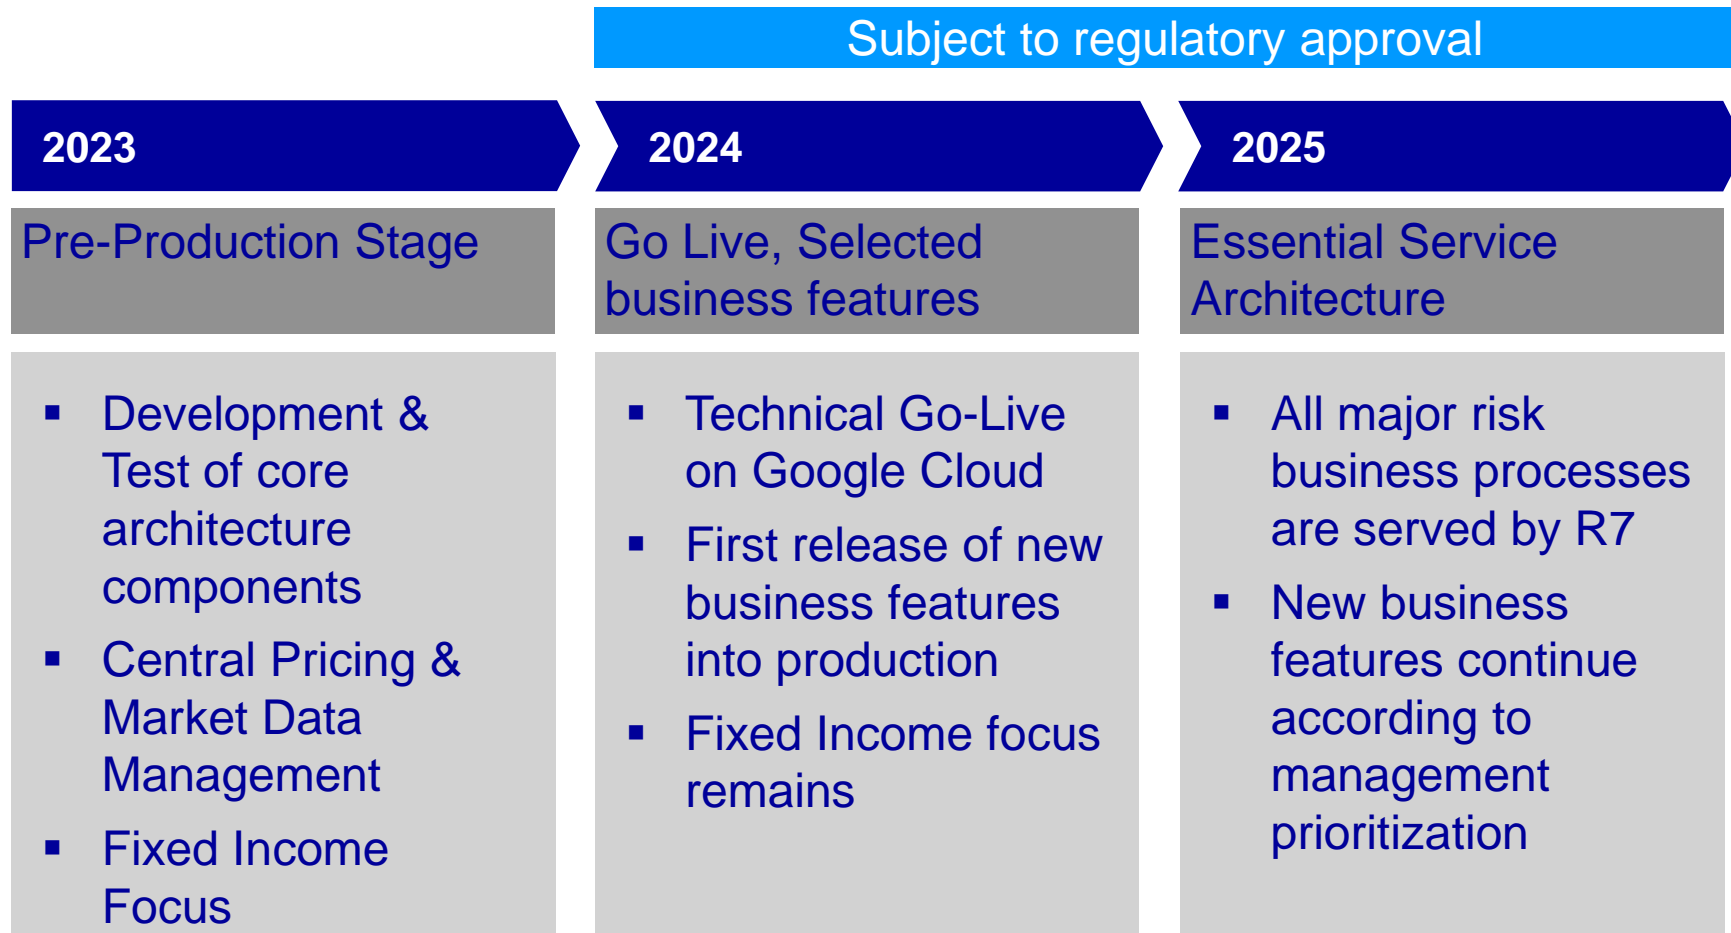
Subject to regulatory approval

2023

Pre-Production Stage

- Development & Test of core architecture components
- Central Pricing & Market Data Management
- Fixed Income Focus

2024

Go Live, Selected business features

- Technical Go-Live on Google Cloud
- First release of new business features into production
- Fixed Income focus remains

2025

Essential Service Architecture

- All major risk business processes are served by R7
- New business features continue according to management prioritization